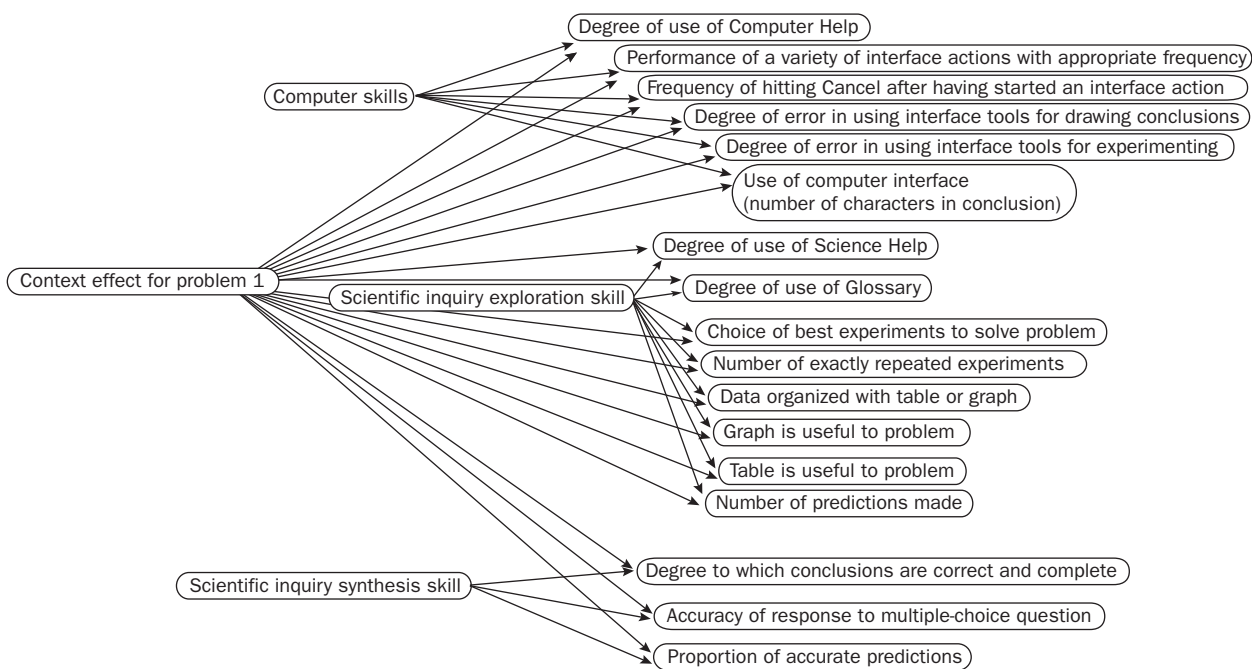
Degree of use of Computer Help
Performance of a variety of interface actions with appropriate frequency
Computer skills
Frequency of hitting Cancel after having started an interface action
Degree of error in using interface tools for drawing conclusions
Degree of error in using interface tools for experimenting
Use of computer interface (number of characters in conclusion)
Degree of use of Science Help
Context effect for problem 1
Scientific inquiry exploration skill
Degree of use of Glossary
Choice of best experiments to solve problem
Number of exactly repeated experiments
Data organized with table or graph
Graph is useful to problem
Table is useful to problem
Number of predictions made
Scientific inquiry synthesis skill
Degree to which conclusions are correct and complete
Accuracy of response to multiple-choice question
Proportion of accurate predictions